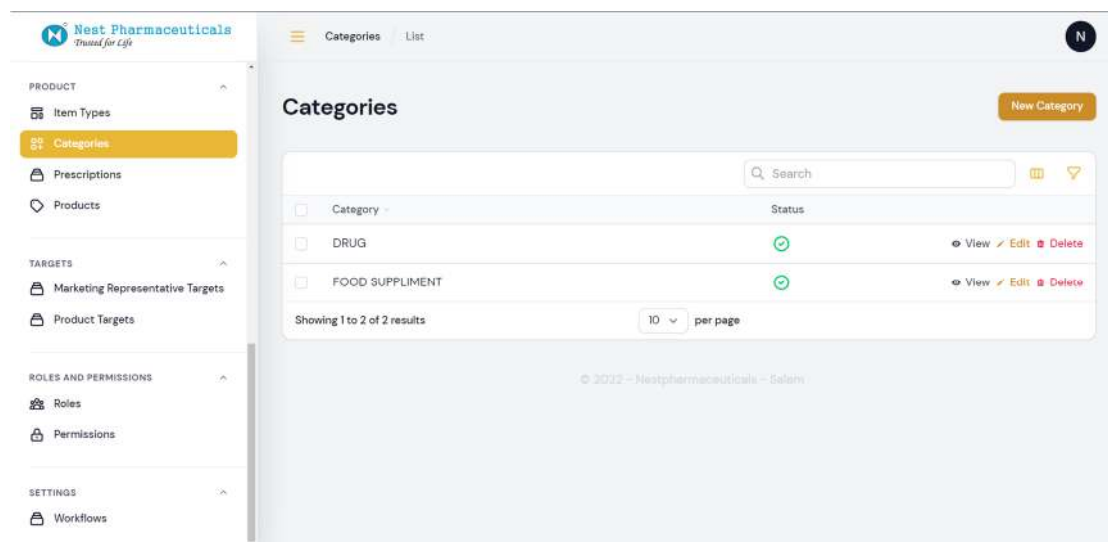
Nest Pharmaceuticals
Trusted for Life

Categories / List

N

PRODUCT
Item Types
Categories
Prescriptions
Products

TARGETS
Marketing Representative Targets
Product Targets

ROLES AND PERMISSIONS
Roles
Permissions

SETTINGS
Workflows

Categories

New Category

Search

| | Category | Status | |
|---|---|---|---|
| | DRUG | | View Edit Delete |
| | FOOD SUPPLIMENT | | View Edit Delete |

Showing 1 to 2 of 2 results

10 per page

© 2022 - Nestpharmaceuticals - Salem